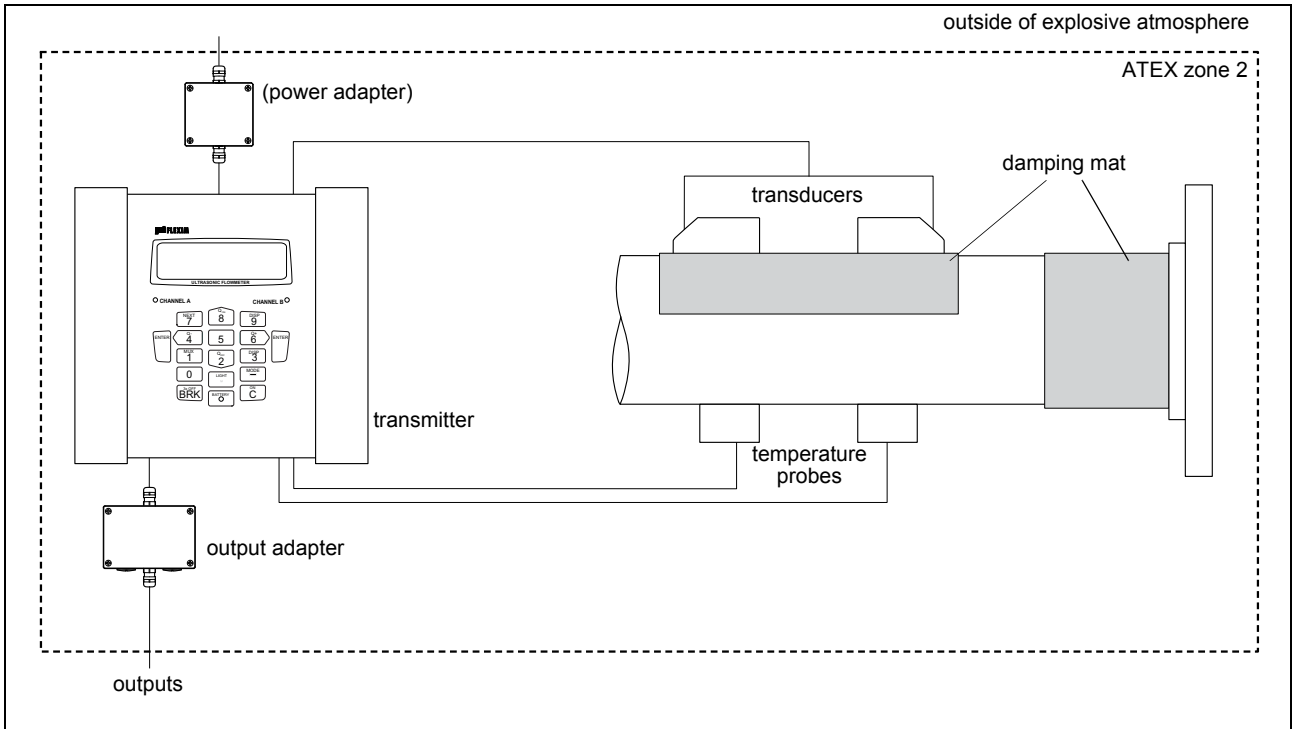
outside of explosive atmosphere

ATEX zone 2

(power adapter)

transducers

damping mat

FLEXIM

ULTRASONIC FLOWMETER

CHANNEL A

CHANNEL B

ENTER

7

8

9

ENTER

4

5

6

1

2

3

0

LIGHT

MODE

BRK

C

transmitter

temperature probes

output adapter

outputs